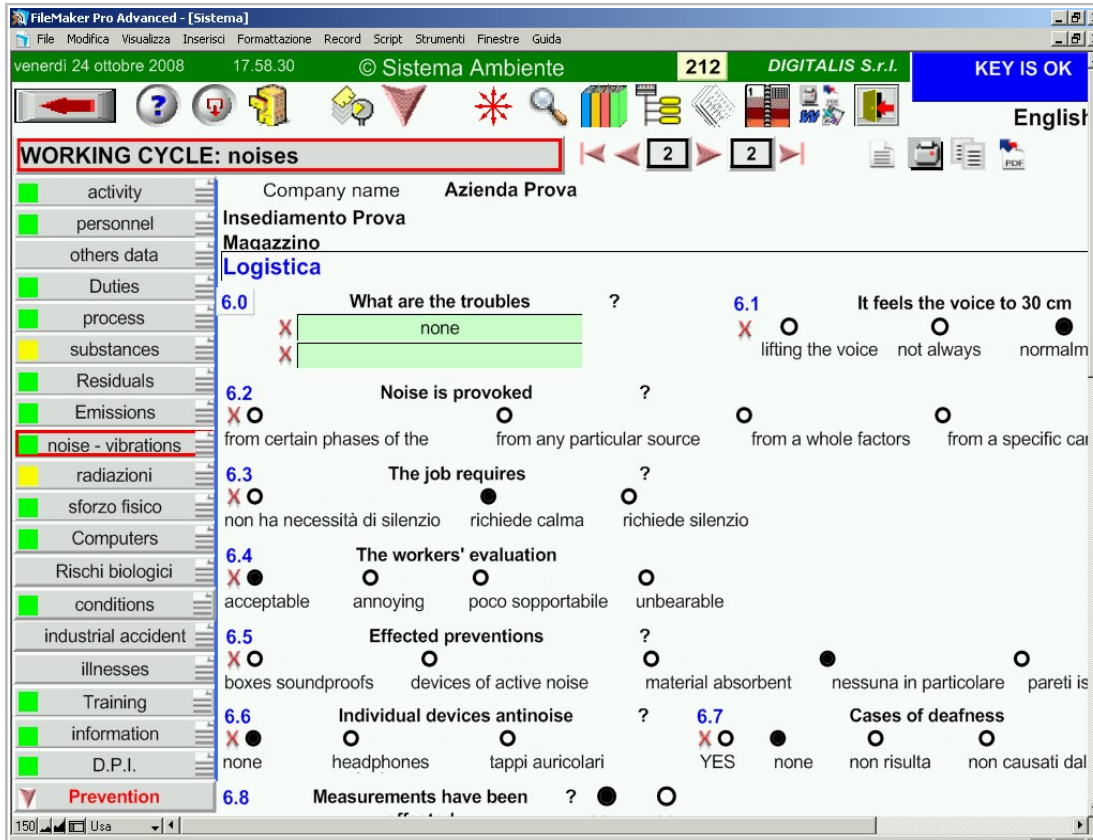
FileMaker Pro Advanced - [Sistema]

File Modifica Visualizza Inserisci Formattazione Record Script Strumenti Finestre Guida

venerdì 24 ottobre 2008 17.58.30 © Sistema Ambiente 212 DIGITALIS S.r.l. KEY IS OK

English

WORKING CYCLE: noises

2 2

activity
personnel
others data
Duties
process
substances
Residuals
Emissions
noise - vibrations
radiazioni
sforzo fisico
Computers
Rischi biologici
conditions
industrial accident
illnesses
Training
information
D.P.I.
Prevention

Company name Azienda Prova
Insediamento Prova
Magazzino
Logistica

6.0 What are the troubles ?
X none
X

6.1 It feels the voice to 30 cm
X lifting the voice not always normalm

6.2 Noise is provoked ?
X from certain phases of the from any particular source from a whole factors from a specific ca

6.3 The job requires ?
X non ha necessità di silenzio richiede calma richiede silenzio

6.4 The workers' evaluation
X acceptable annoying poco sopportabile unbearable

6.5 Effected preventions ?
X boxes soundproofs devices of active noise material absorbent nessuna in particolare pareti is

6.6 Individual devices antinoise ?
X none headphones tappi auricolari

6.7 Cases of deafness
X YES none non risulta non causati dal

6.8 Measurements have been ?

150 Usa